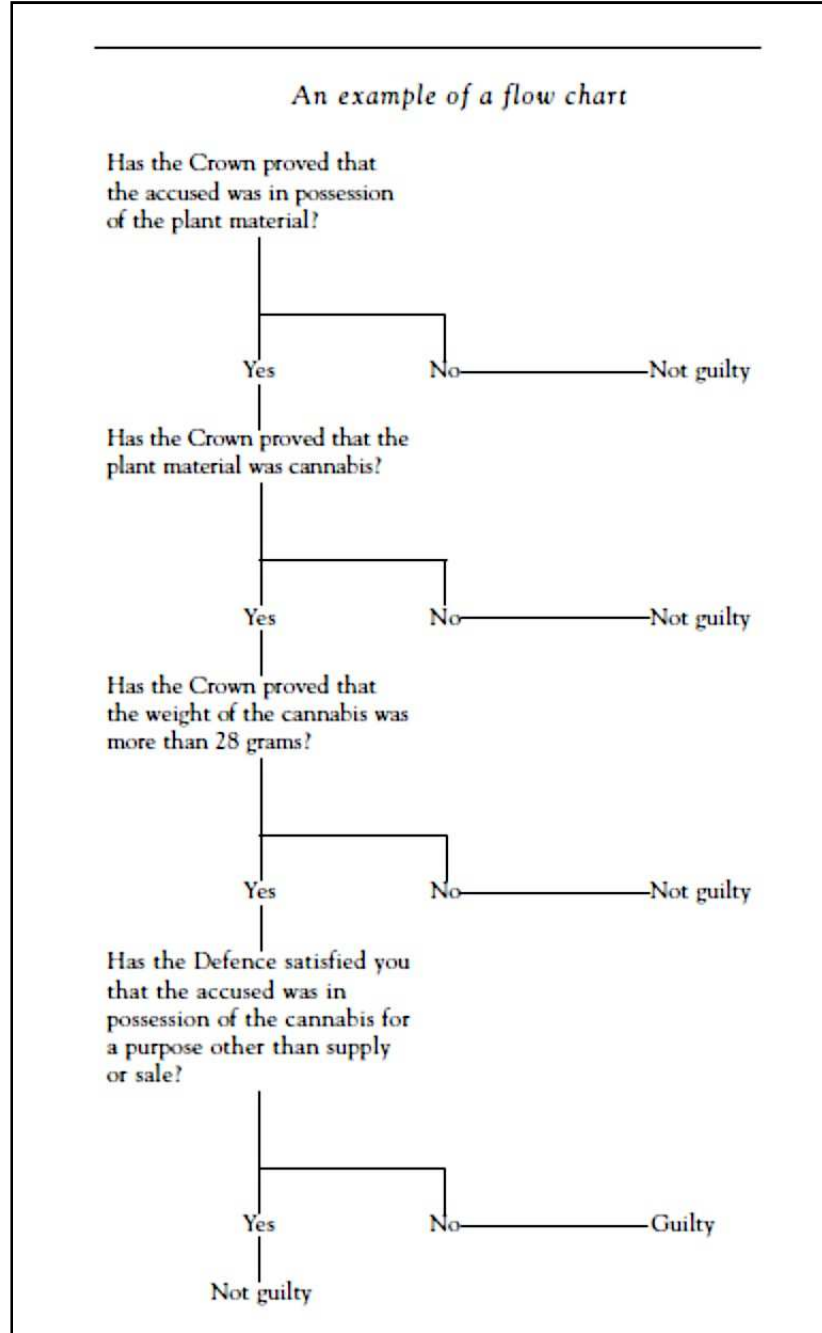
An example of a flow chart

Has the Crown proved that the accused was in possession of the plant material?

Yes

No

Not guilty

Has the Crown proved that the plant material was cannabis?

Yes

No

Not guilty

Has the Crown proved that the weight of the cannabis was more than 28 grams?

Yes

No

Not guilty

Has the Defence satisfied you that the accused was in possession of the cannabis for a purpose other than supply or sale?

Yes

No

Guilty

Not guilty